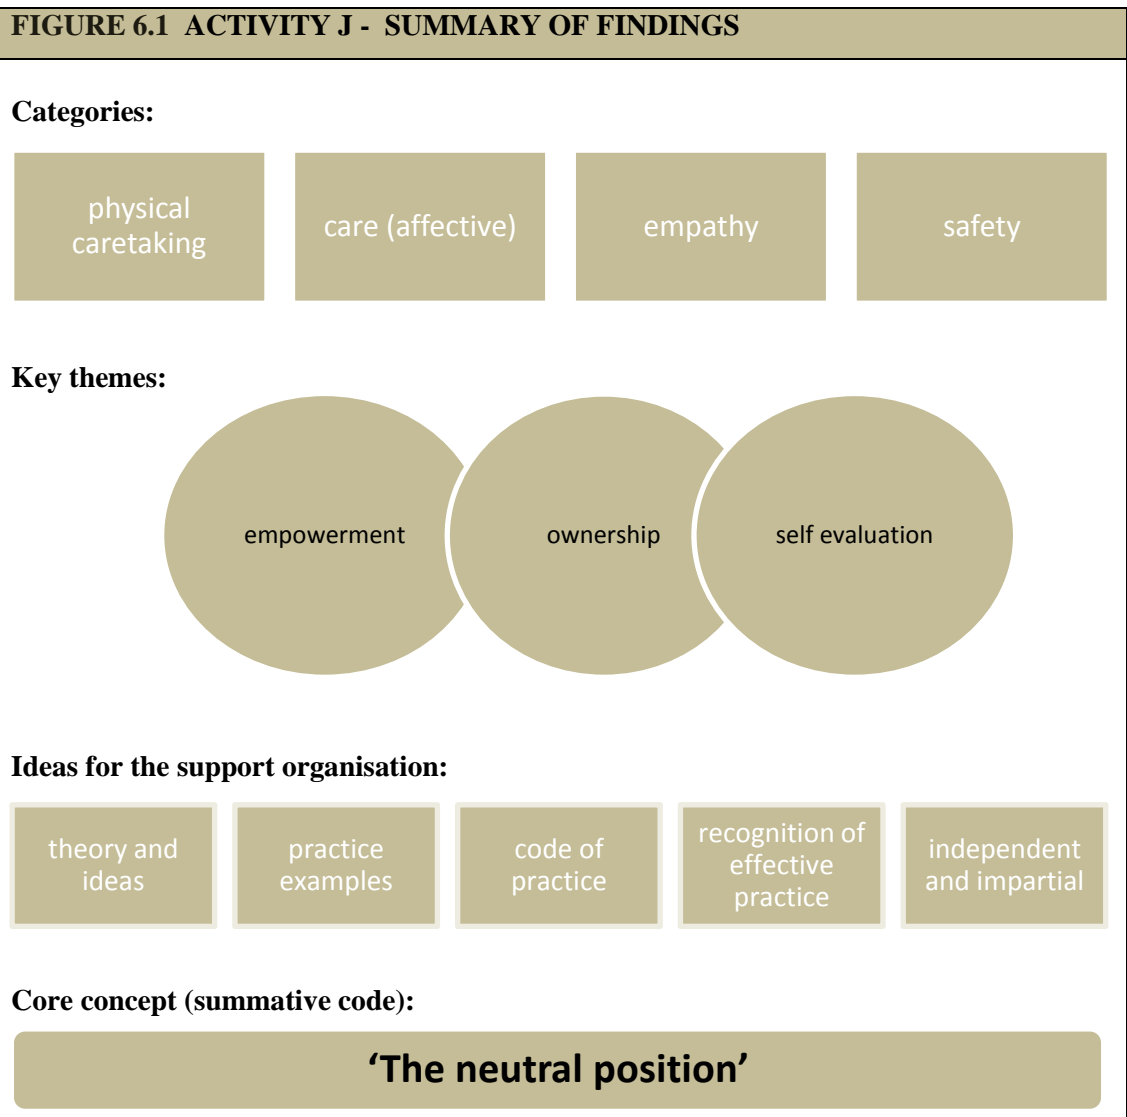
FIGURE 6.1 ACTIVITY J - SUMMARY OF FINDINGS

Categories:

physical caretaking

care (affective)

empathy

safety

Key themes:

empowerment

ownership

self evaluation

Ideas for the support organisation:

theory and ideas

practice examples

code of practice

recognition of effective practice

independent and impartial

Core concept (summative code):

'The neutral position'